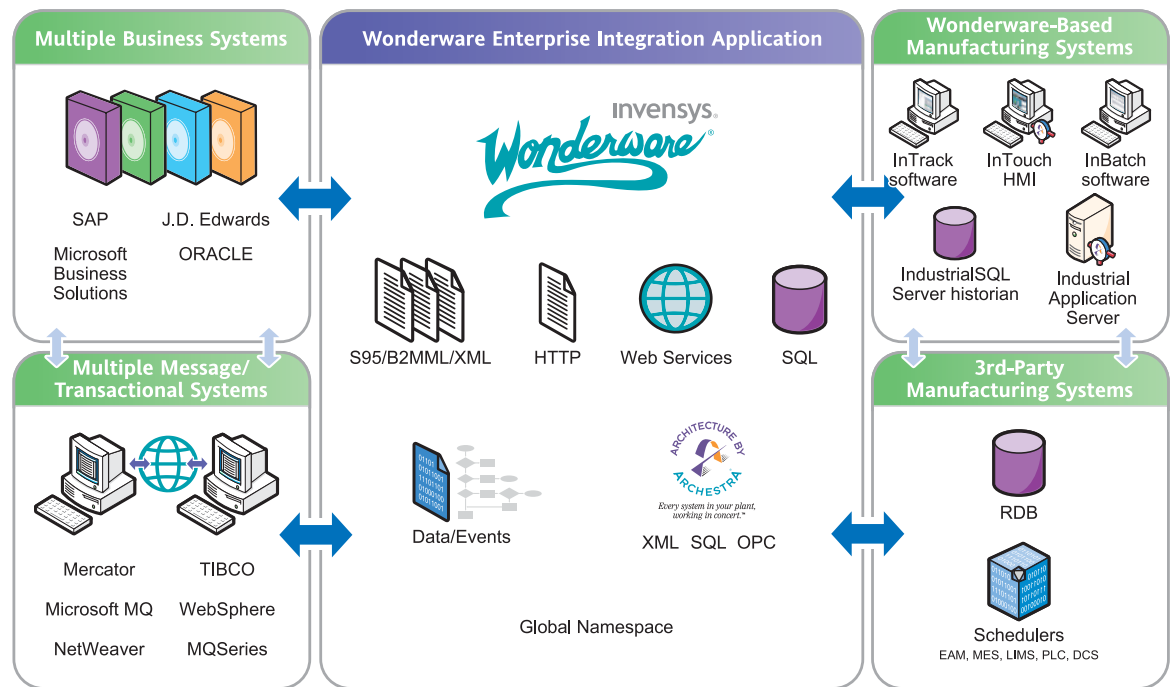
Multiple Business Systems

SAP

J.D. Edwards

Microsoft Business Solutions

ORACLE

Multiple Message/ Transactional Systems

Mercator

TIBCO

Microsoft MQ

WebSphere

NetWeaver

MQSeries

Wonderware Enterprise Integration Application

INVENSYS

Wonderware®

S95/B2MML/XML

HTTP

Web Services

SQL

Data/Events

ARCHITECTURE BY ARCHESTRA

Every system in your plant, working in concert.™

XML SQL OPC

Global Namespace

Wonderware-Based Manufacturing Systems

InTrack software

InTouch HMI

InBatch software

IndustrialSQL Server historian

Industrial Application Server

3rd-Party Manufacturing Systems

RDB

Schedulers

EAM, MES, LIMS, PLC, DCS